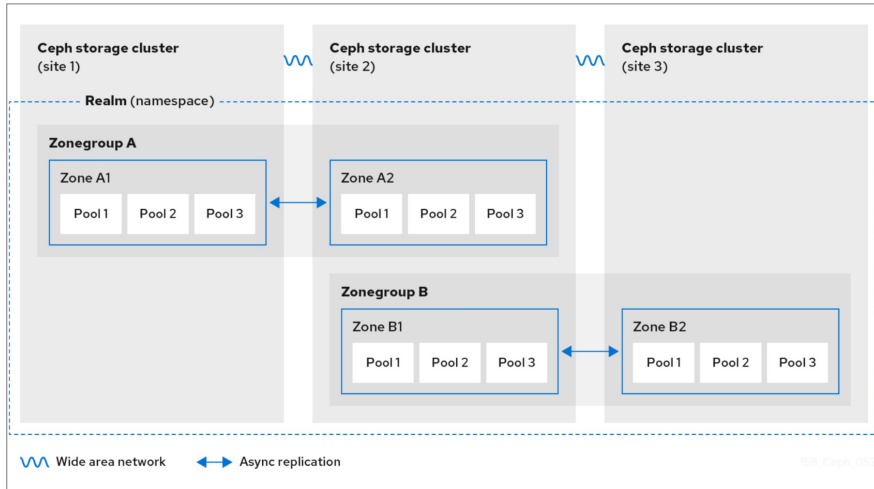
Ceph storage cluster (site 1)

Ceph storage cluster (site 2)

Ceph storage cluster (site 3)

Realm (namespace)

Zonegroup A

Zone A1

Pool 1 Pool 2 Pool 3

Zone A2

Pool 1 Pool 2 Pool 3

Zonegroup B

Zone B1

Pool 1 Pool 2 Pool 3

Zone B2

Pool 1 Pool 2 Pool 3

Wide area network Async replication

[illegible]